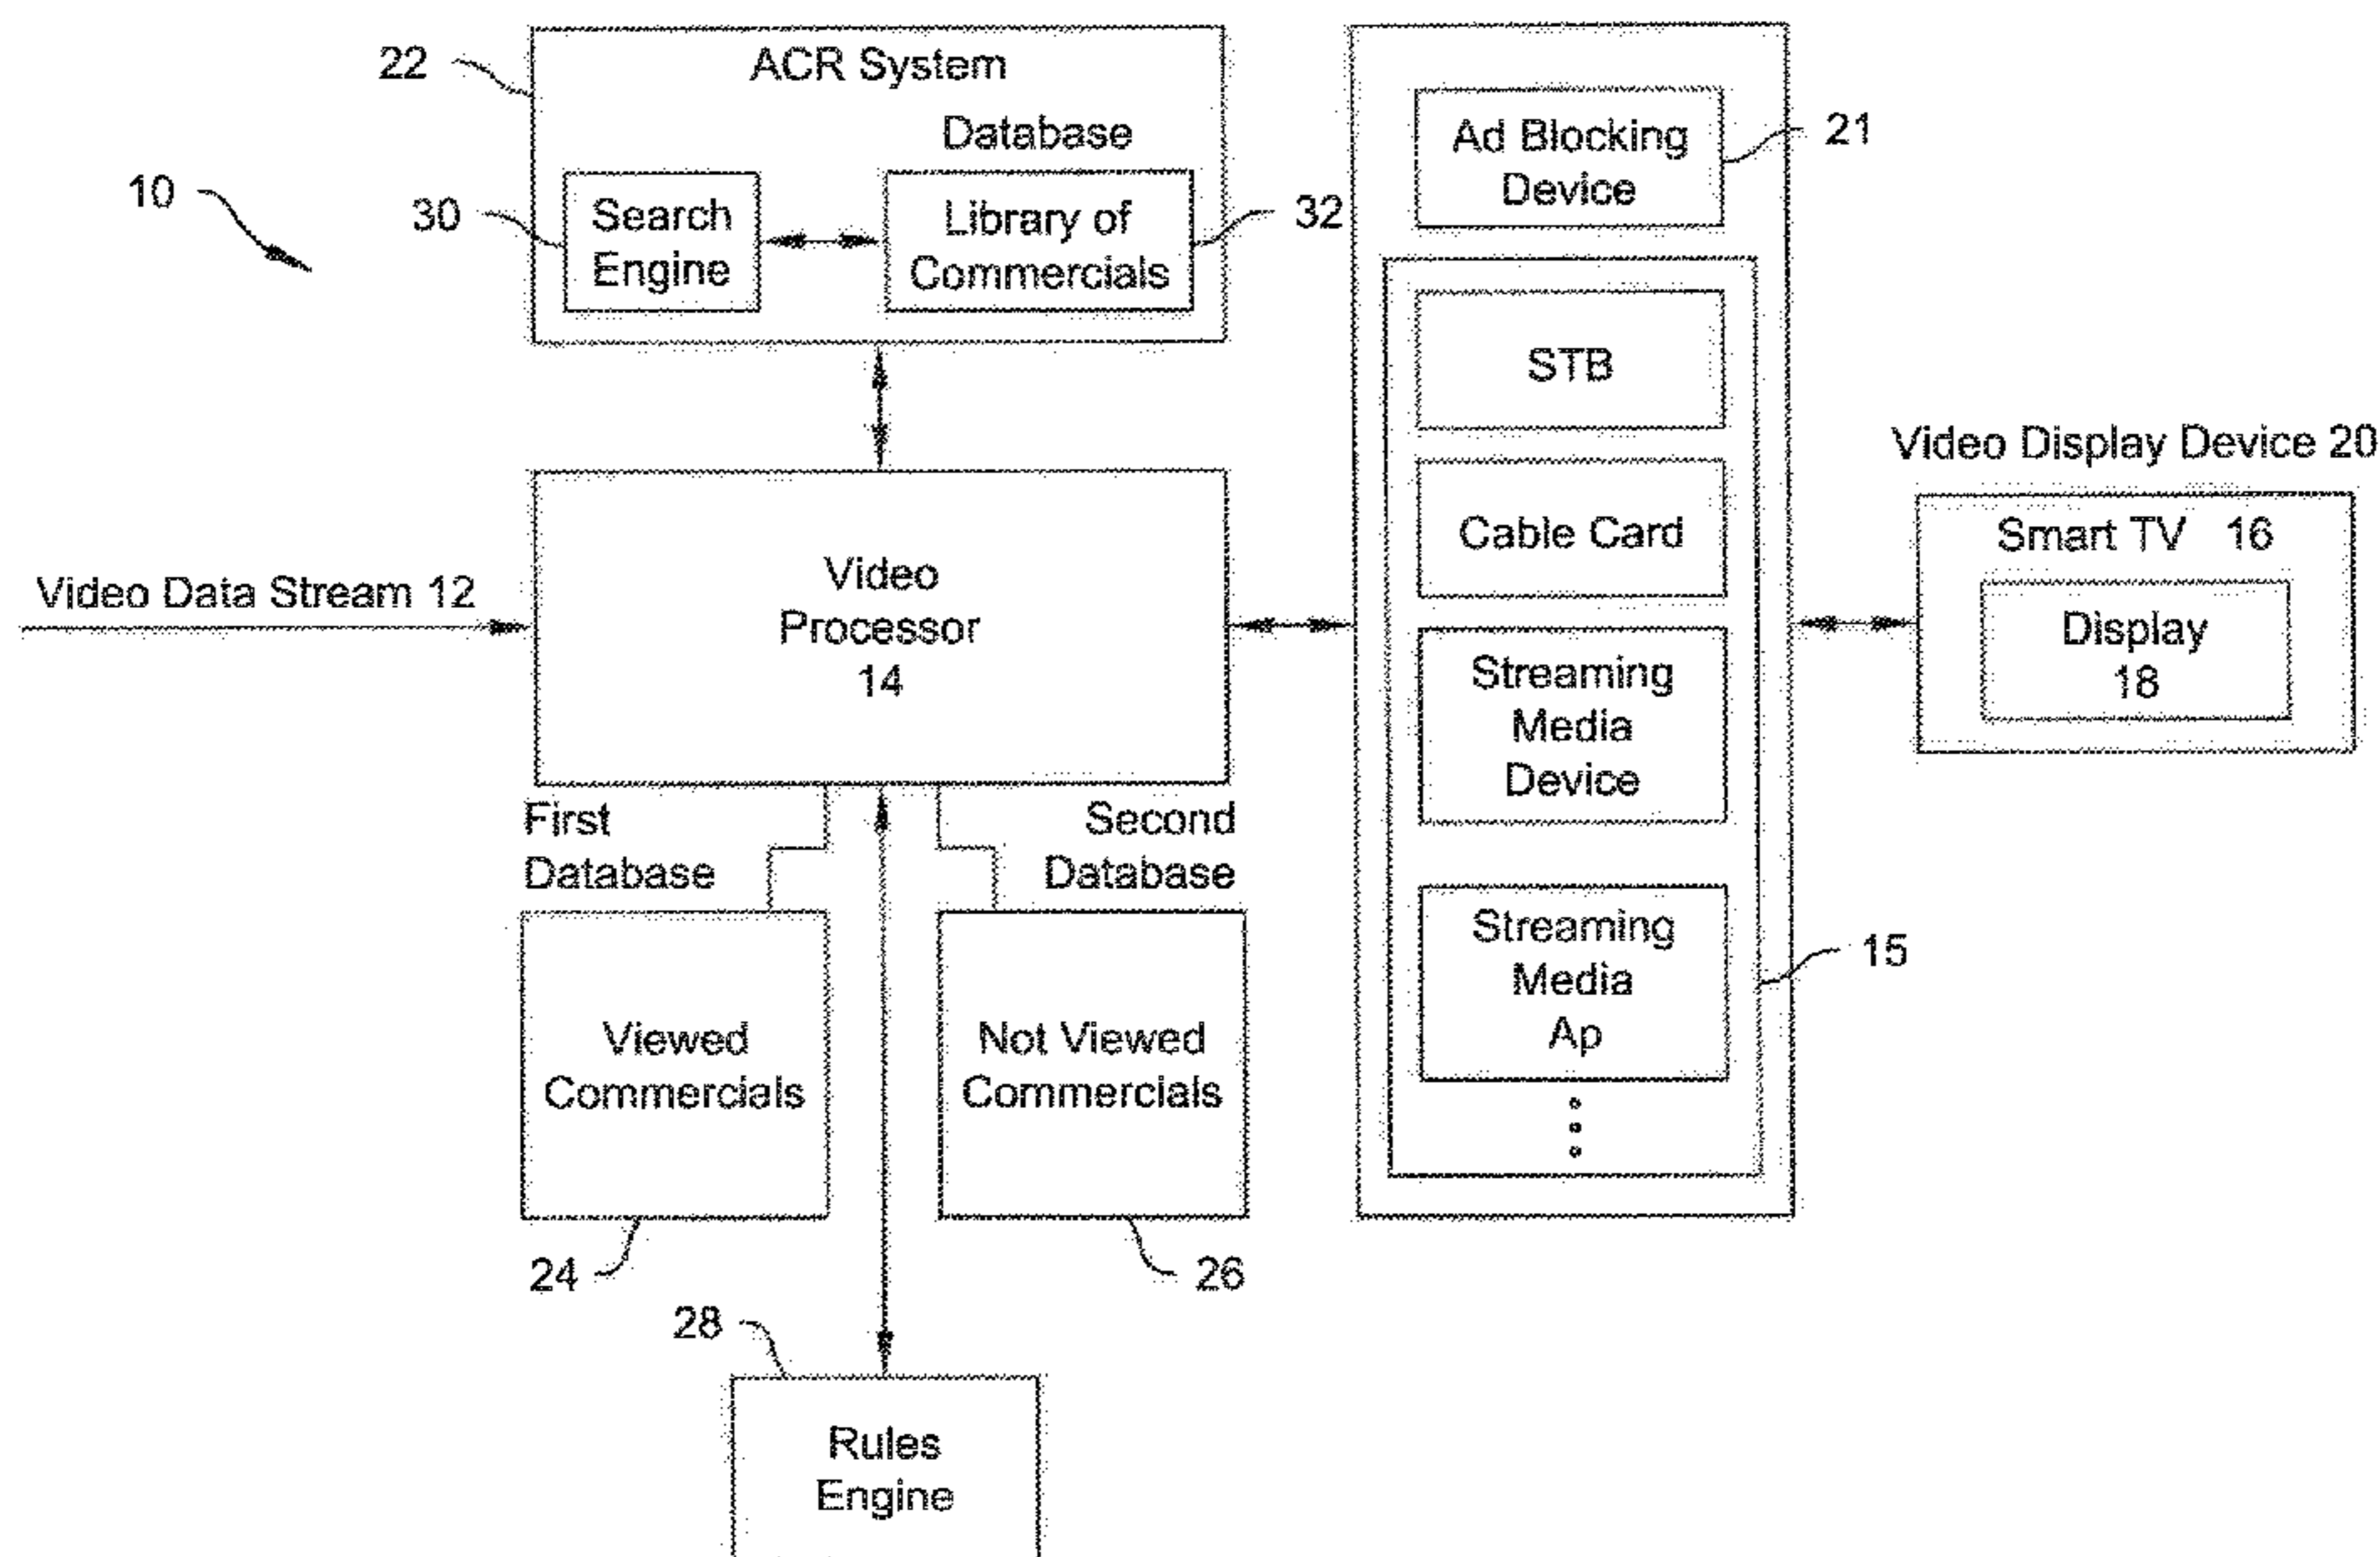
22
ACR System
Database
10
30
Search Engine
Library of Commercials
32
Ad Blocking Device
21
STB
Cable Card
Streaming Media Device
Streaming Media Ap
15
Video Display Device 20
Smart TV 16
Display 18
Video Data Stream 12
Video Processor 14
First Database
Second Database
Viewed Commercials
Not Viewed Commercials
24
26
28
Rules Engine